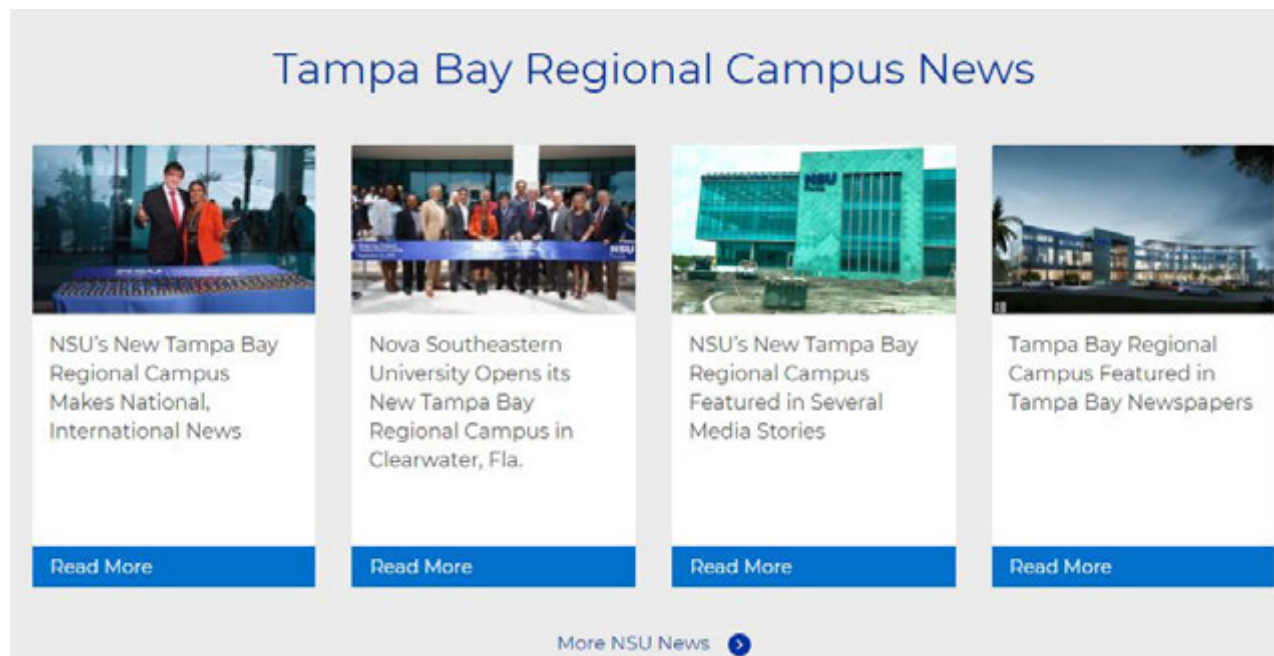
Tampa Bay Regional Campus News

NSU's New Tampa Bay Regional Campus Makes National, International News

Read More

Nova Southeastern University Opens its New Tampa Bay Regional Campus in Clearwater, Fla.

Read More

NSU's New Tampa Bay Regional Campus Featured in Several Media Stories

Read More

Tampa Bay Regional Campus Featured in Tampa Bay Newspapers

Read More

More NSU News